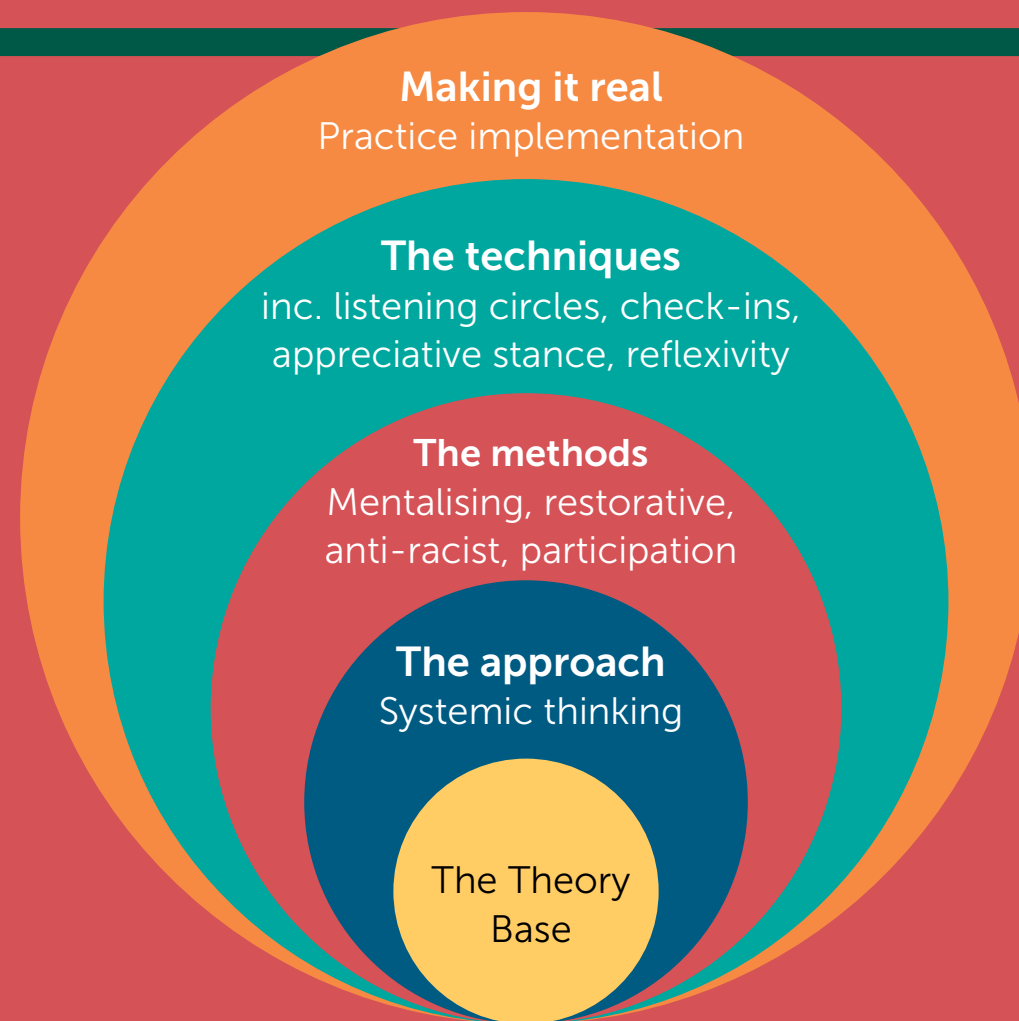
Making it real
Practice implementation

The techniques
inc. listening circles, check-ins, appreciative stance, reflexivity

The methods
Mentalising, restorative, anti-racist, participation

The approach
Systemic thinking

The Theory Base